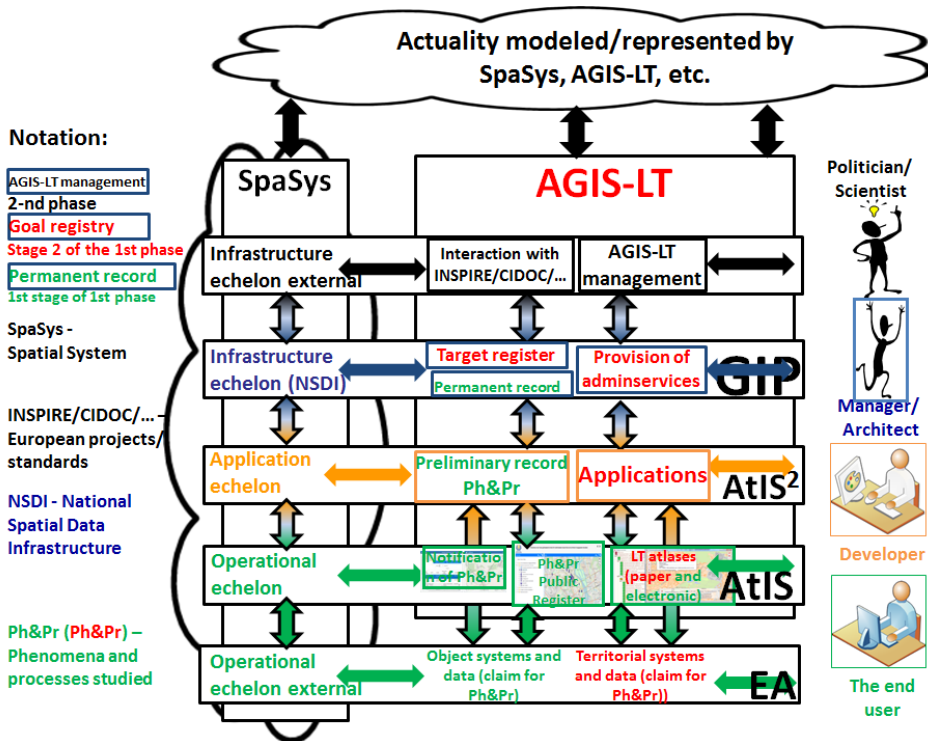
Actuality modeled/represented by SpaSys, AGIS-LT, etc.

Notation:

AGIS-LT management
2-nd phase
Goal registry
Stage 2 of the 1st phase
Permanent record
1st stage of 1st phase

SpaSys - Spatial System

INSPIRE/CIDOC/... – European projects/ standards

NSDI - National Spatial Data Infrastructure

Ph&Pr (Ph&Pr) – Phenomena and processes studied

SpaSys

AGIS-LT

Infrastructure echelon external

Interaction with INSPIRE/CIDOC/...

AGIS-LT management

Infrastructure echelon (NSDI)

Target register

Permanent record

Provision of adminservices

GIP

Application echelon

Preliminary record Ph&Pr

Applications

AtIS$^2$

Operational echelon

Notification of Ph&Pr

Ph&Pr Public Register

LT atlases (paper and electronic)

AtIS

Operational echelon external

Object systems and data (claim for Ph&Pr)

Territorial systems and data (claim for Ph&Pr))

EA

Politician/ Scientist

Manager/ Architect

Developer

The end user